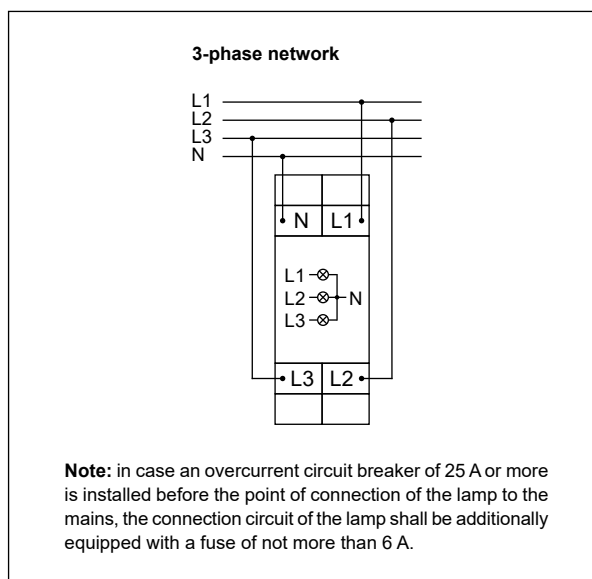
3-phase network

L1
L2
L3
N

N
L1

L1
L2
L3
N

L3
L2

Note: in case an overcurrent circuit breaker of 25 A or more is installed before the point of connection of the lamp to the mains, the connection circuit of the lamp shall be additionally equipped with a fuse of not more than 6 A.